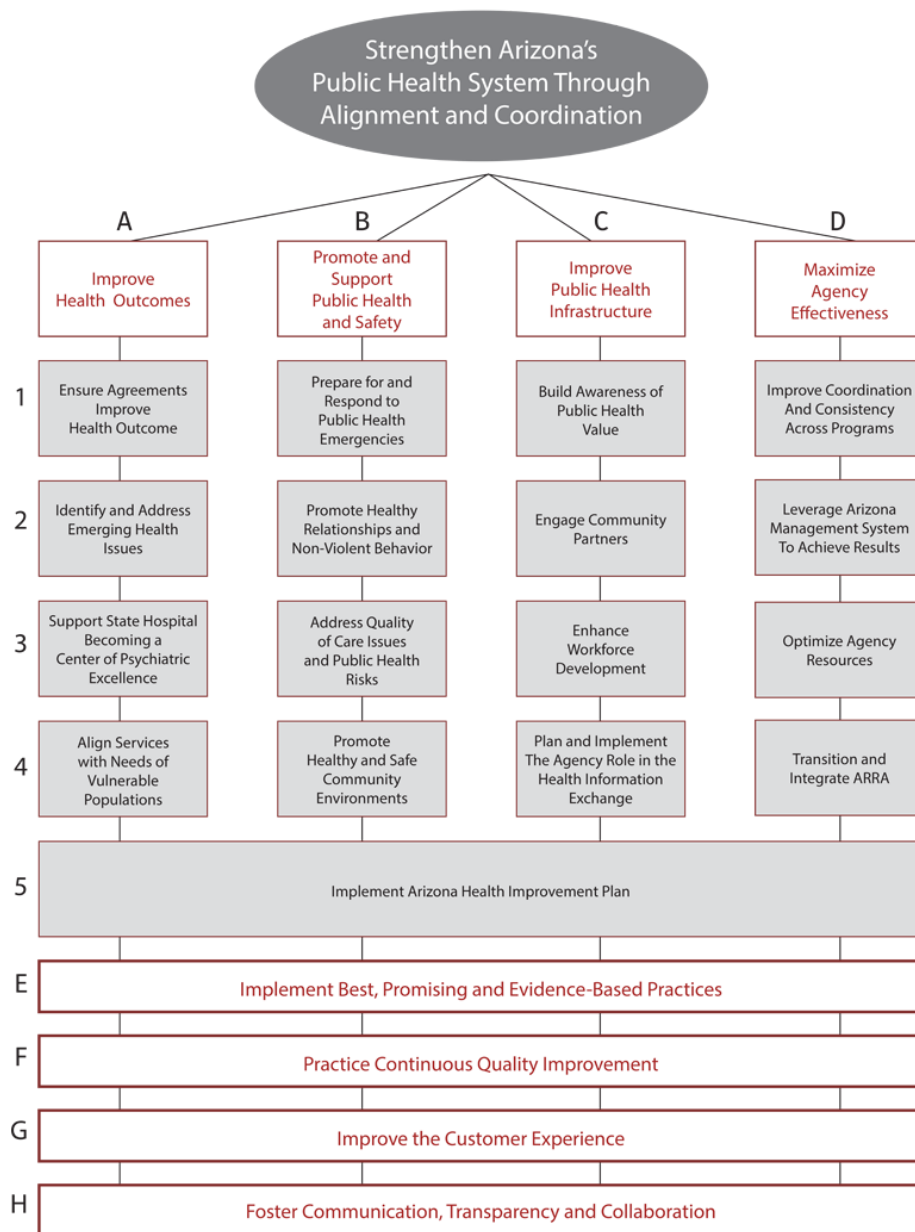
Strengthen Arizona's Public Health System Through Alignment and Coordination

A

Improve Health Outcomes

B

Promote and Support Public Health and Safety

C

Improve Public Health Infrastructure

D

Maximize Agency Effectiveness

1

Ensure Agreements Improve Health Outcome

Prepare for and Respond to Public Health Emergencies

Build Awareness of Public Health Value

Improve Coordination And Consistency Across Programs

2

Identify and Address Emerging Health Issues

Promote Healthy Relationships and Non-Violent Behavior

Engage Community Partners

Leverage Arizona Management System To Achieve Results

3

Support State Hospital Becoming a Center of Psychiatric Excellence

Address Quality of Care Issues and Public Health Risks

Enhance Workforce Development

Optimize Agency Resources

4

Align Services with Needs of Vulnerable Populations

Promote Healthy and Safe Community Environments

Plan and Implement The Agency Role in the Health Information Exchange

Transition and Integrate ARRA

5

Implement Arizona Health Improvement Plan

E

Implement Best, Promising and Evidence-Based Practices

F

Practice Continuous Quality Improvement

G

Improve the Customer Experience

H

Foster Communication, Transparency and Collaboration